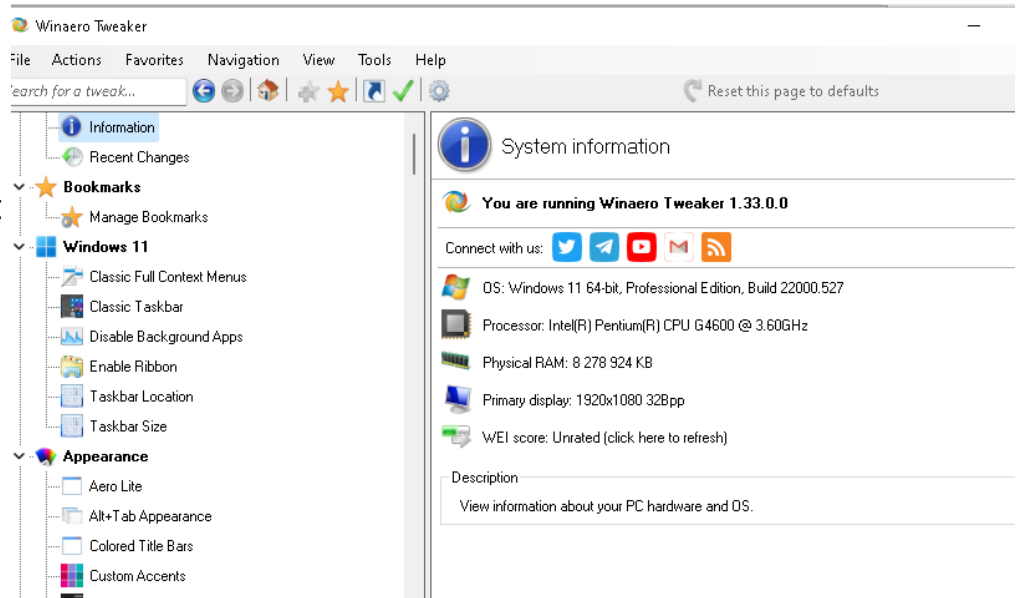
Winaero Tweaker

File Actions Favorites Navigation View Tools Help

earch for a tweak...

Reset this page to defaults

Information
Recent Changes
Bookmarks
Manage Bookmarks
Windows 11
Classic Full Context Menus
Classic Taskbar
Disable Background Apps
Enable Ribbon
Taskbar Location
Taskbar Size
Appearance
Aero Lite
Alt+Tab Appearance
Colored Title Bars
Custom Accents

System information

You are running Winaero Tweaker 1.33.0.0

Connect with us:

OS: Windows 11 64-bit, Professional Edition, Build 22000.527

Processor: Intel(R) Pentium(R) CPU G4600 @ 3.60GHz

Physical RAM: 8 278 924 KB

Primary display: 1920x1080 32Bpp

WEI score: Unrated (click here to refresh)

Description

View information about your PC hardware and OS.